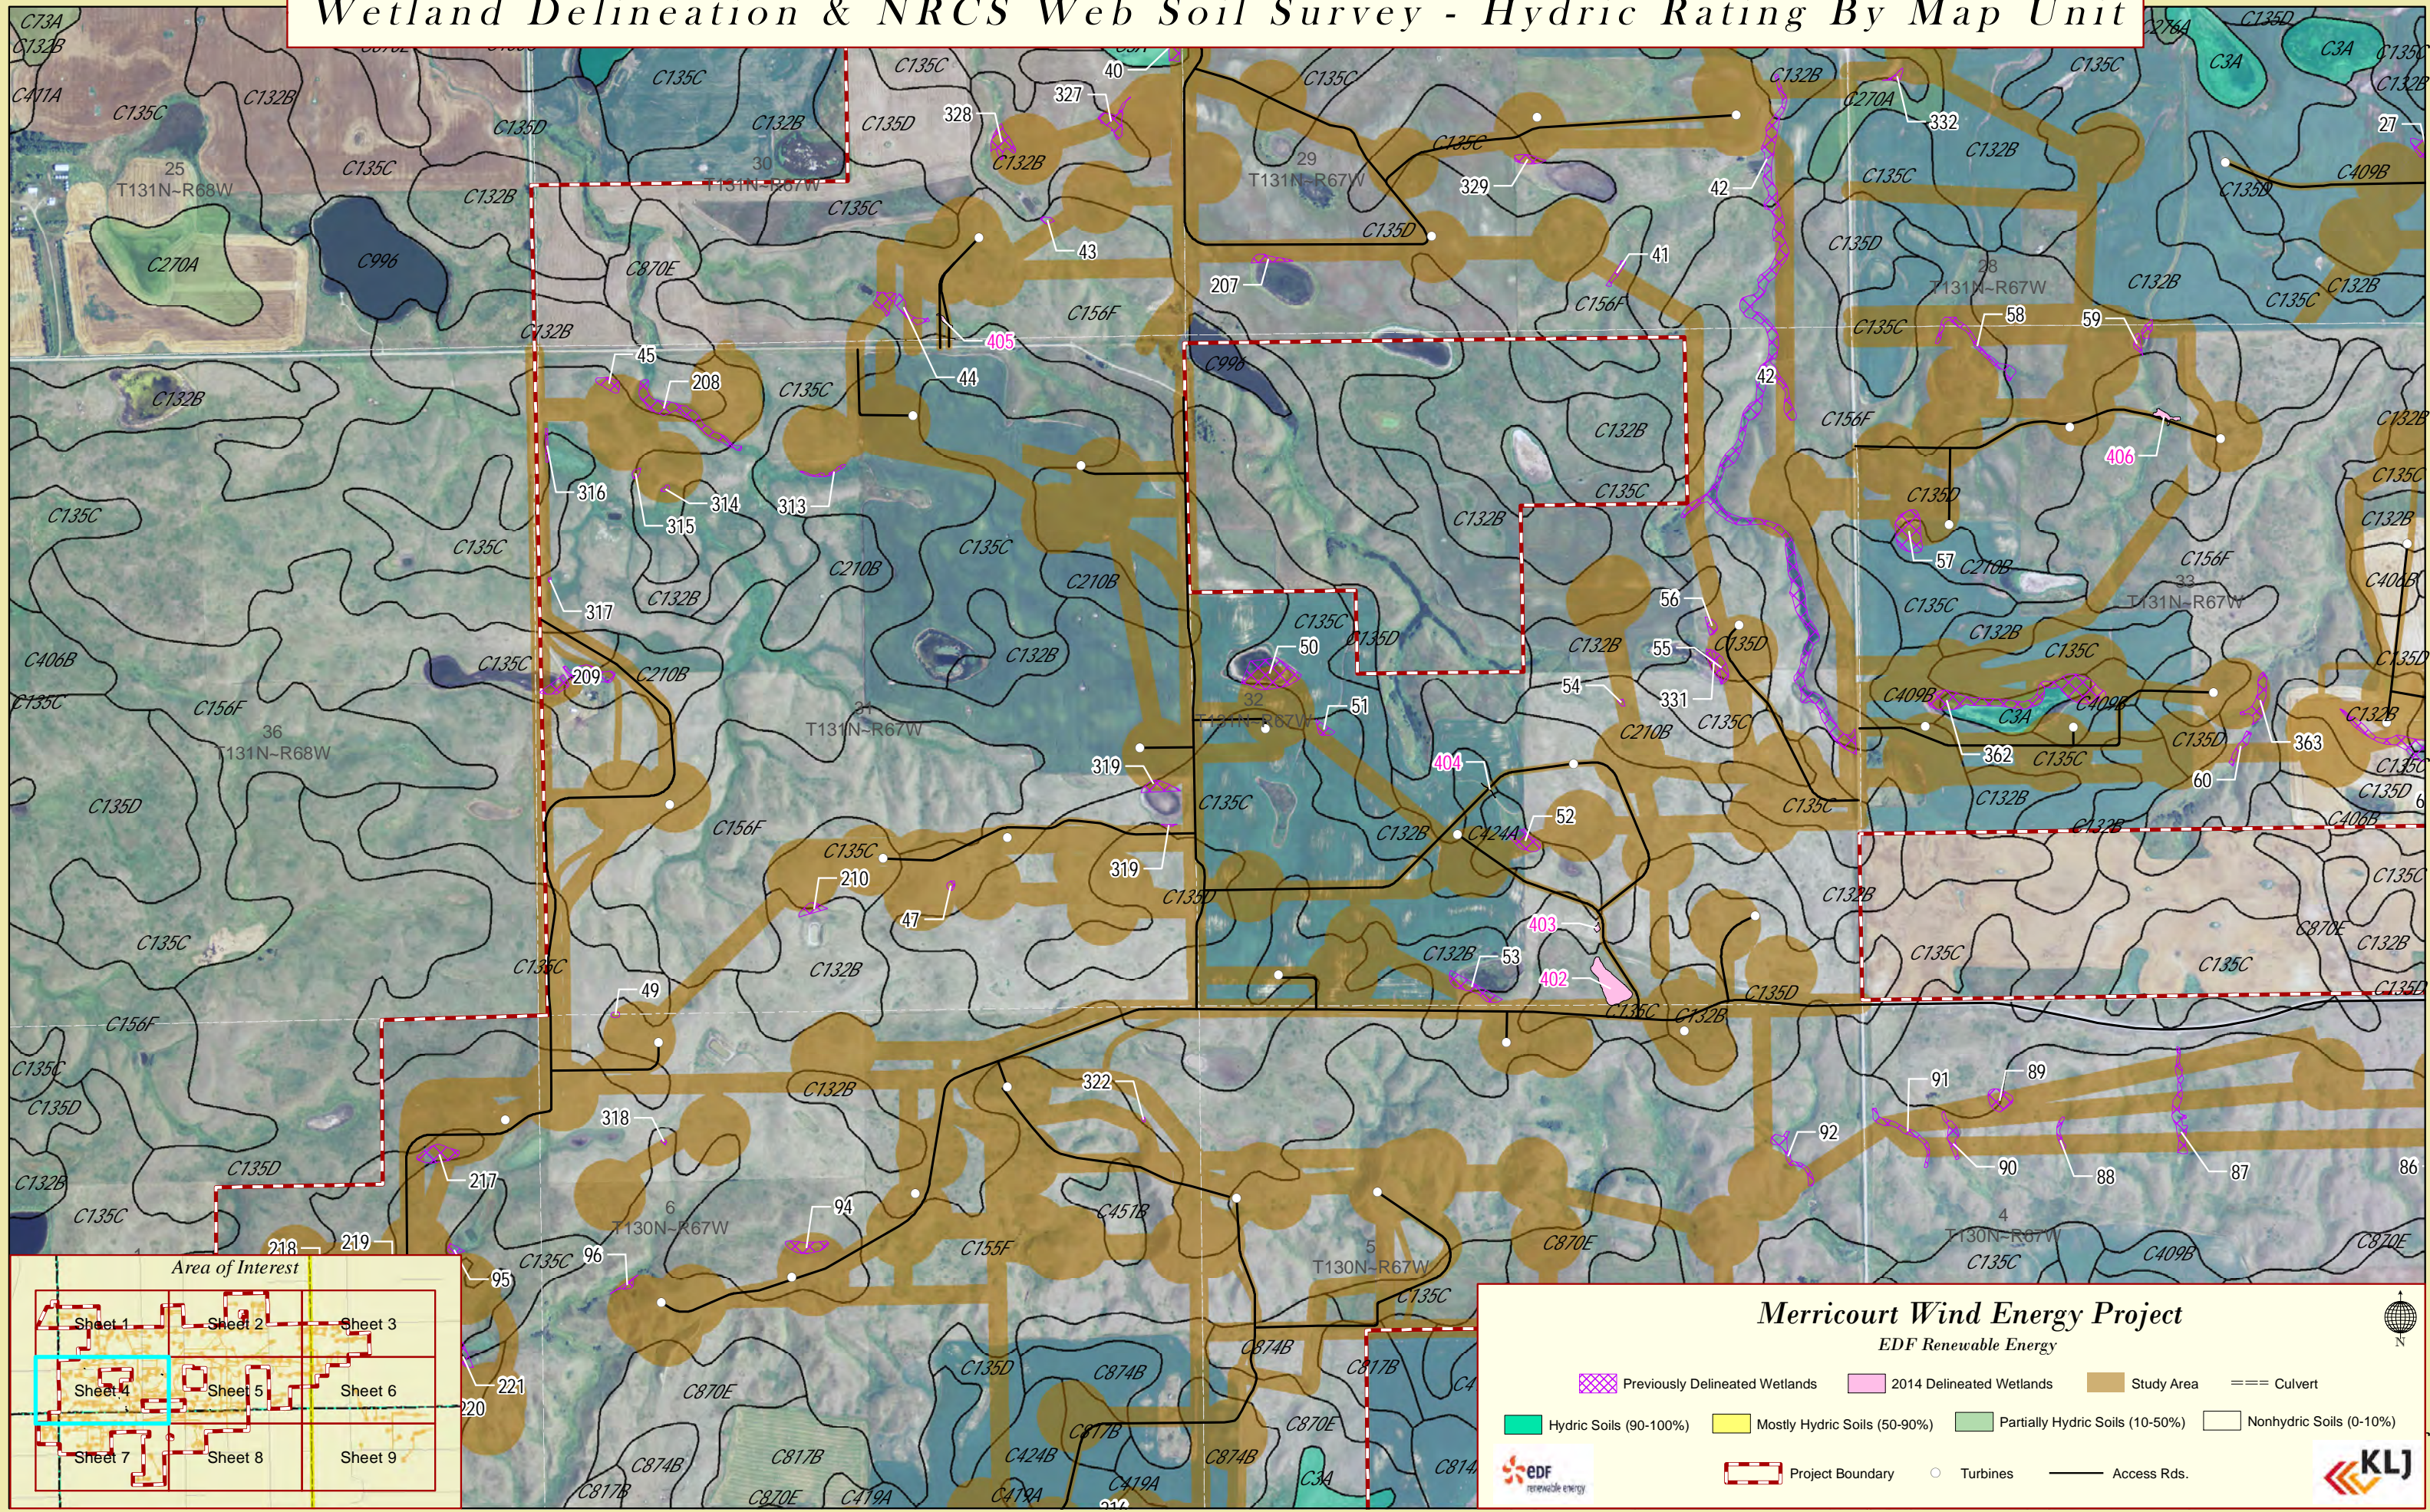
Wetland Delineation & NRCS Web Soil Survey - Hydric Rating By Map Unit

C73A C132B C411A C135C C132B C135D C135C 25 T131N-R68W C270A C996 C132B C870E 30 T131N-R67W C135C C135D C132B 328 327 40 C135C 29 T131N-R67W C135C 329 C135D C132B 42 332 C3A C3A C135C C132B C409B 27 C135B C135C C135D 28 T131N-R67W C132B C135C C132B

43 207 41 C156F C156F 405 44 45 208 C132B C135C C996 C135C C132B 42 58 59 C156F 406 316 314 315 313 C135C C210B C210B C135C C135C C132B C135D 57 C210B C156F 33 T131N-R67W C406B C135D 317 C132B C132B 56 55 C135D C135C C135C C132B C132B C406B C135C 209 C210B 50 C135D C135C C156F 36 T131N-R68W T131N-R67W 32 T131N-R67W 51 54 331 C210B C135C C409B C3A C409B 362 C135C 363 C135D 60 C135D 404 319 C135D C135C C135C 52 C132B C424A C135C C132B C132B C406B C156F C135C 210 47 319 C135D 403 C132B 53 402 C135C C132B C135D C135C C135C C135C C870E C132B C135D C132B C135C 49 C156F C135C C135D 322 C132B 91 89 318 217 92 90 88 87 86 C135D C132B C135C 6 T130N-R67W 94 C457B C155F C870E 4 T130N-R67W C135C C409B C870E 218 219 95 96 C135C 5 T130N-R67W C135C 221 220 C135D C870E C874B C874B C817B C817B C874B C870E C424B C419A C419A C3A C814 C874B C817B C870E C419A C817B

Area of Interest
Sheet 1 Sheet 2 Sheet 3
Sheet 4 Sheet 5 Sheet 6
Sheet 7 Sheet 8 Sheet 9

Merricourt Wind Energy Project
EDF Renewable Energy
N
Previously Delineated Wetlands
2014 Delineated Wetlands
Study Area
Culvert
Hydric Soils (90-100%)
Mostly Hydric Soils (50-90%)
Partially Hydric Soils (10-50%)
Nonhydric Soils (0-10%)
Project Boundary
Turbines
Access Rds.
edf
KLJ